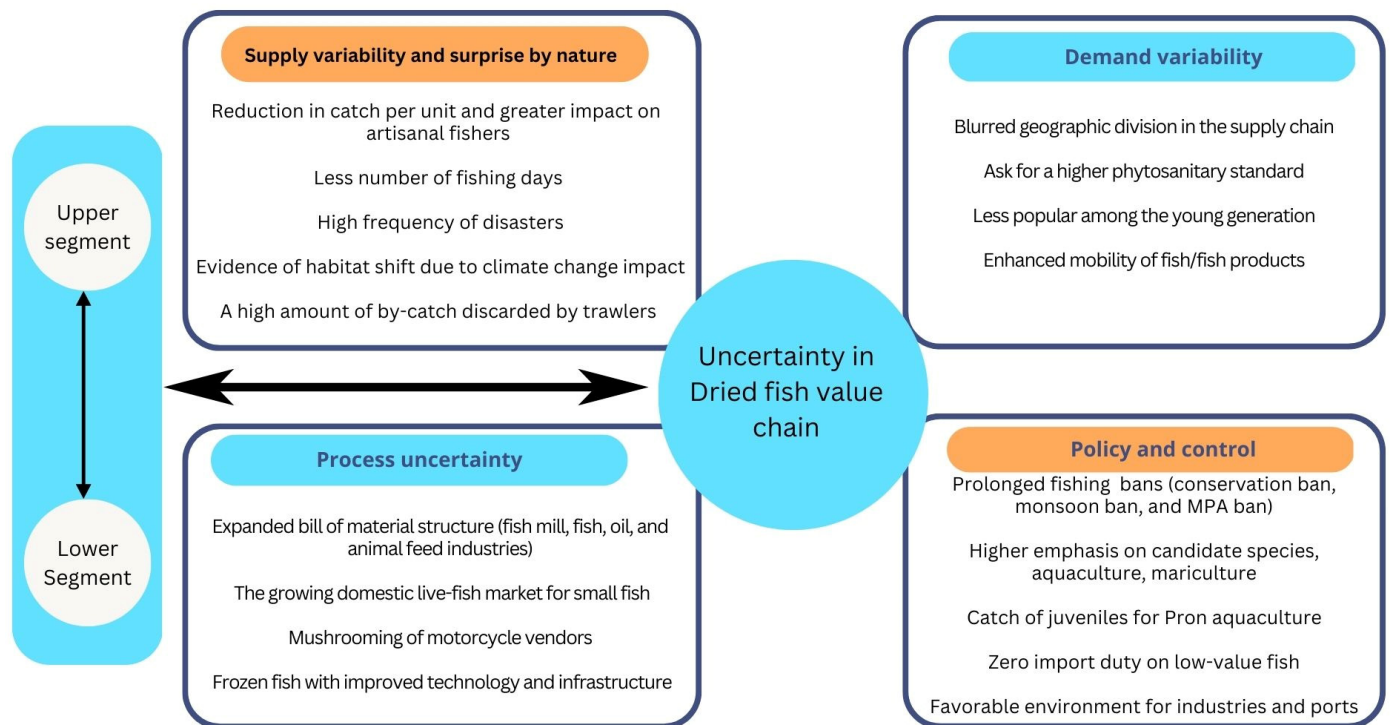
Upper segment

Lower Segment

Supply variability and surprise by nature

Reduction in catch per unit and greater impact on artisanal fishers

Less number of fishing days

High frequency of disasters

Evidence of habitat shift due to climate change impact

A high amount of by-catch discarded by trawlers

Demand variability

Blurred geographic division in the supply chain

Ask for a higher phytosanitary standard

Less popular among the young generation

Enhanced mobility of fish/fish products

Uncertainty in Dried fish value chain

Process uncertainty

Expanded bill of material structure (fish mill, fish, oil, and animal feed industries)

The growing domestic live-fish market for small fish

Mushrooming of motorcycle vendors

Frozen fish with improved technology and infrastructure

Policy and control

Prolonged fishing bans (conservation ban, monsoon ban, and MPA ban)

Higher emphasis on candidate species, aquaculture, mariculture

Catch of juveniles for Pron aquaculture

Zero import duty on low-value fish

Favorable environment for industries and ports